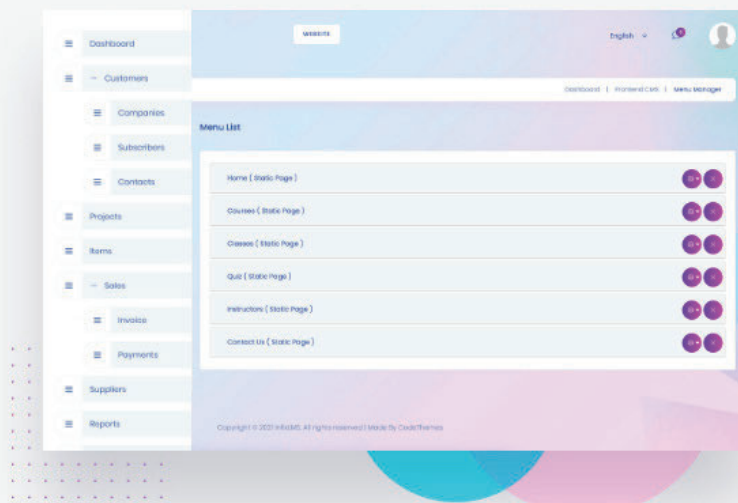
Dashboard

− Customers

Companies

Subscribers

Contacts

Projects

Items

− Sales

Invoice

Payments

Suppliers

Reports

WEBSITE

English

Dashboard | Frontend CMS | Menu Manager

Menu List

Home ( Static Page )

Courses ( Static Page )

Classes ( Static Page )

Quiz ( Static Page )

Instructors ( Static Page )

Contact Us ( Static Page )

Copyright © 2021 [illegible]. All rights reserved | Made By CodeThemes